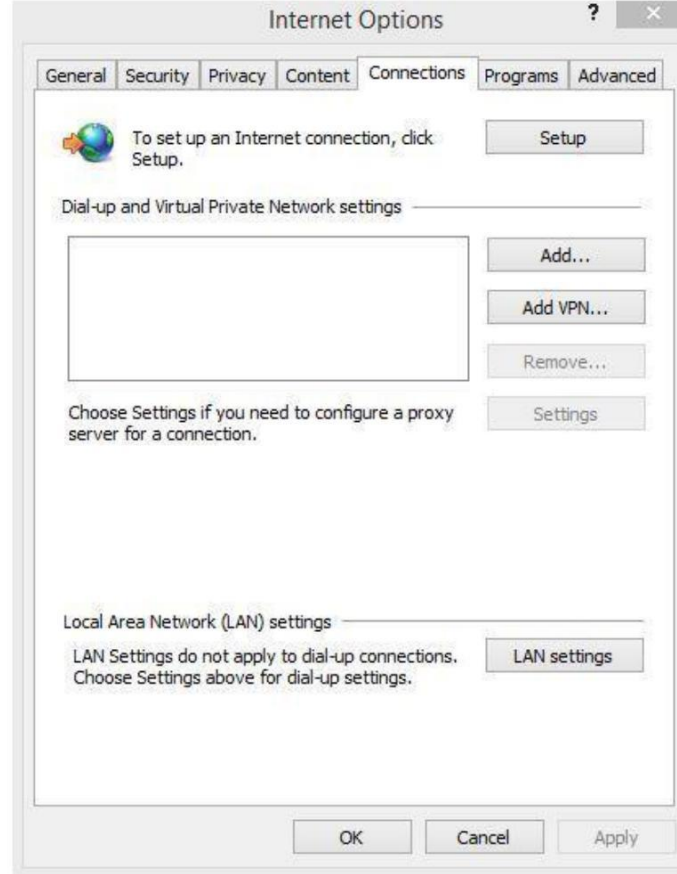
Internet Options

?

×

General | Security | Privacy | Content | Connections | Programs | Advanced

To set up an Internet connection, click Setup.

Setup

Dial-up and Virtual Private Network settings

Add...

Add VPN...

Remove...

Choose Settings if you need to configure a proxy server for a connection.

Settings

Local Area Network (LAN) settings

LAN Settings do not apply to dial-up connections. Choose Settings above for dial-up settings.

LAN settings

OK

Cancel

Apply